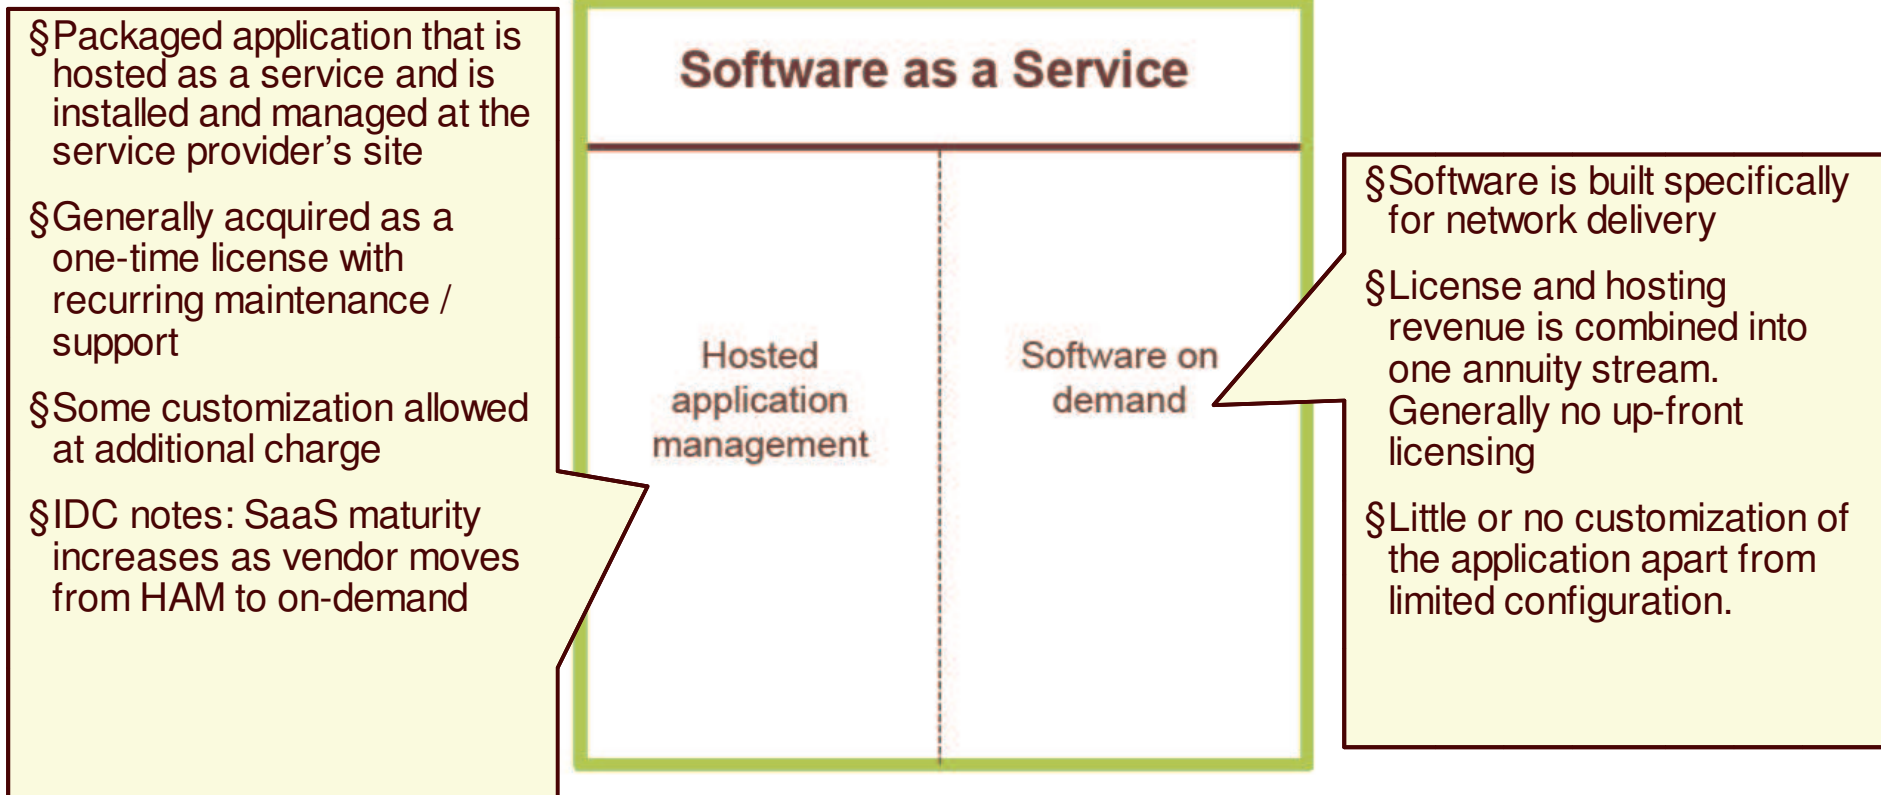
§Packaged application that is hosted as a service and is installed and managed at the service provider's site

§Generally acquired as a one-time license with recurring maintenance / support

§Some customization allowed at additional charge

§IDC notes: SaaS maturity increases as vendor moves from HAM to on-demand

Software as a Service

Hosted application management

Software on demand

§Software is built specifically for network delivery

§License and hosting revenue is combined into one annuity stream. Generally no up-front licensing

§Little or no customization of the application apart from limited configuration.